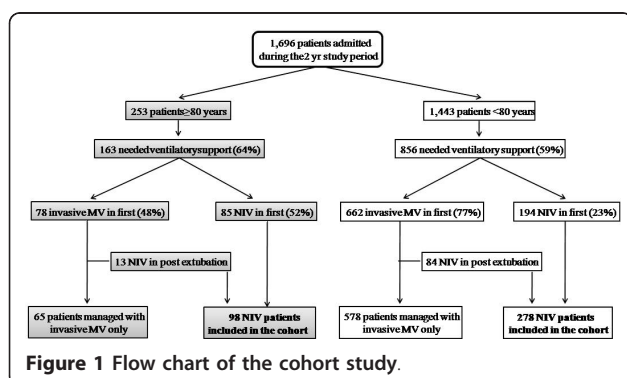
1,696 patients admitted during the2 yr study period

253 patients>80 years

1,443 patients <80 years

163 neededventilatorysupport (64%)

856 needed ventilatory support (59%)

78 invasive MV in first (48%)

85 NIV in first (52%)

662 invasive MV in first (77%)

194 NIV in first (23%)

13 NIV in post extubation

84 NIV in post extubation

65 patients managed with invasive MV only

98 NIV patients included in the cohort

578 patients managed with invasive MV only

278 NIV patients included in the cohort

Figure 1 Flow chart of the cohort study.